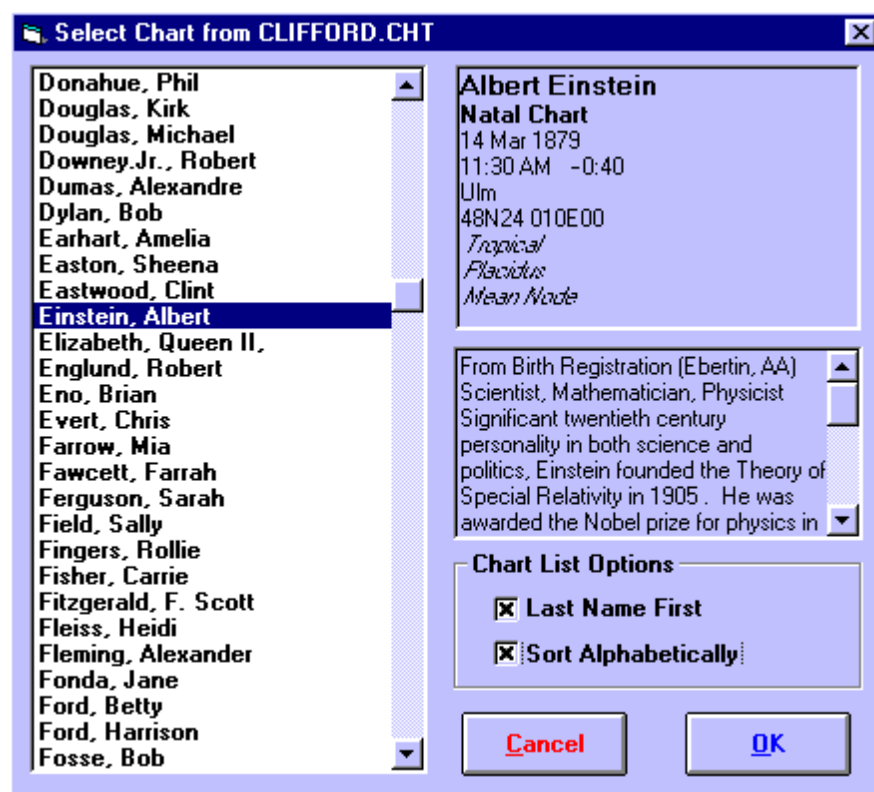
Select Chart from CLIFFORD.CHT

Donahue, Phil
Douglas, Kirk
Douglas, Michael
Downey.Jr., Robert
Dumas, Alexandre
Dylan, Bob
Earhart, Amelia
Easton, Sheena
Eastwood, Clint
Einstein, Albert
Elizabeth, Queen II,
Englund, Robert
Eno, Brian
Evert, Chris
Farrow, Mia
Fawcett, Farrah
Ferguson, Sarah
Field, Sally
Fingers, Rollie
Fisher, Carrie
Fitzgerald, F. Scott
Fleiss, Heidi
Fleming, Alexander
Fonda, Jane
Ford, Betty
Ford, Harrison
Fosse, Bob

Albert Einstein
Natal Chart
14 Mar 1879
11:30 AM -0:40
Ulm
48N24 010E00
Tropical
Placidus
Mean Node

From Birth Registration (Ebertin, AA) Scientist, Mathematician, Physicist Significant twentieth century personality in both science and politics, Einstein founded the Theory of Special Relativity in 1905 . He was awarded the Nobel prize for physics in

Chart List Options
Last Name First
Sort Alphabetically

Cancel
OK